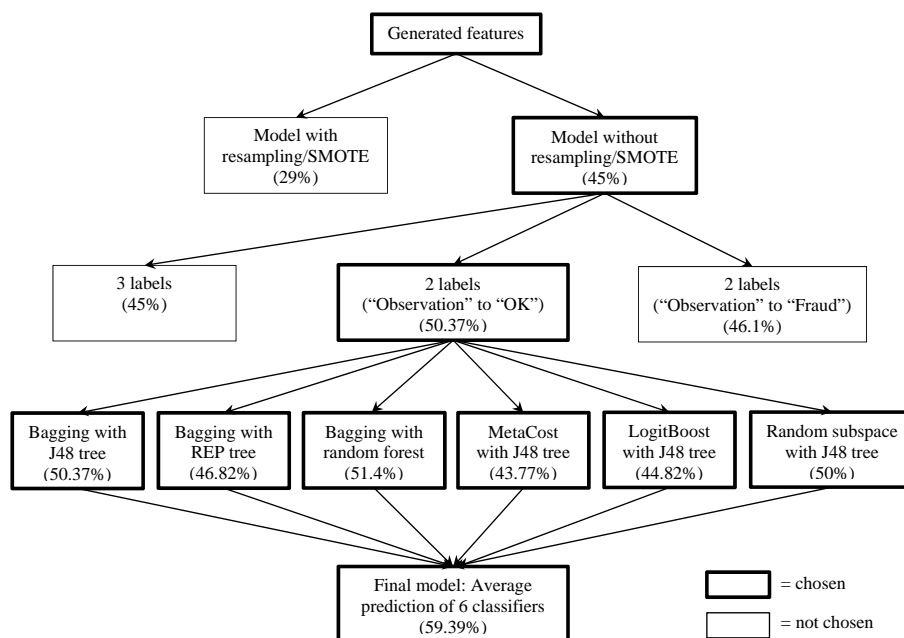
Generated features

Model with resampling/SMOTE (29%)

Model without resampling/SMOTE (45%)

3 labels (45%)

2 labels (“Observation” to “OK”) (50.37%)

2 labels (“Observation” to “Fraud”) (46.1%)

Bagging with J48 tree (50.37%)

Bagging with REP tree (46.82%)

Bagging with random forest (51.4%)

MetaCost with J48 tree (43.77%)

LogitBoost with J48 tree (44.82%)

Random subspace with J48 tree (50%)

Final model: Average prediction of 6 classifiers (59.39%)

= chosen

= not chosen